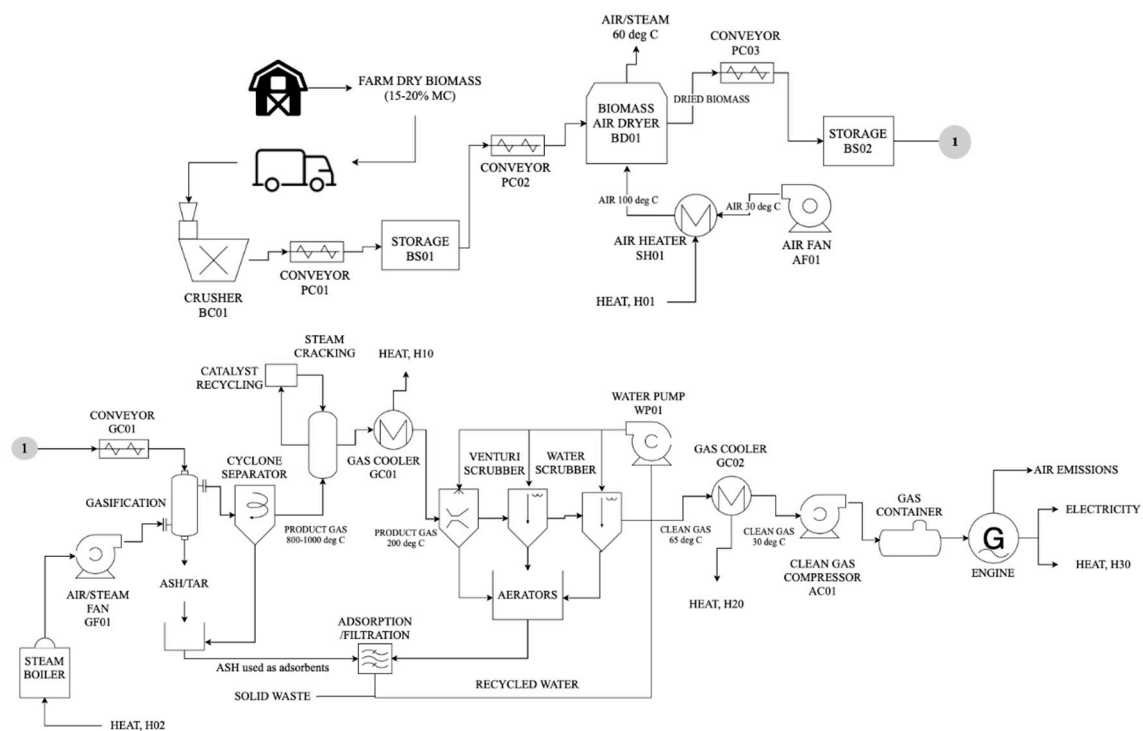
FARM DRY BIOMASS
(15-20% MC)

CRUSHER
BC01

CONVEYOR
PC01

STORAGE
BS01

CONVEYOR
PC02

AIR/STEAM
60 deg C

BIOMASS
AIR DRYER
BD01

DRIED BIOMASS

CONVEYOR
PC03

STORAGE
BS02

1

AIR 100 deg C

AIR 30 deg C

AIR HEATER
SH01

AIR FAN
AF01

HEAT, H01

STEAM
CRACKING

CATALYST
RECYCLING

HEAT, H10

WATER PUMP
WP01

CONVEYOR
GC01

1

GASIFICATION

CYCLONE
SEPARATOR

GAS COOLER
GC01

VENTURI
SCRUBBER

WATER
SCRUBBER

GAS COOLER
GC02

PRODUCT GAS
800-1000 deg C

PRODUCT GAS
200 deg C

CLEAN GAS
65 deg C

CLEAN GAS
30 deg C

GAS
CONTAINER

AIR EMISSIONS

ELECTRICITY

HEAT, H30

ENGINE

G

CLEAN GAS
COMPRESSOR
AC01

AIR/STEAM
FAN
GF01

ASH/TAR

AERATORS

HEAT, H20

ADSORPTION
/FILTRATION

ASH used as adsorbents

SOLID WASTE

RECYCLED WATER

STEAM
BOILER

HEAT, H02